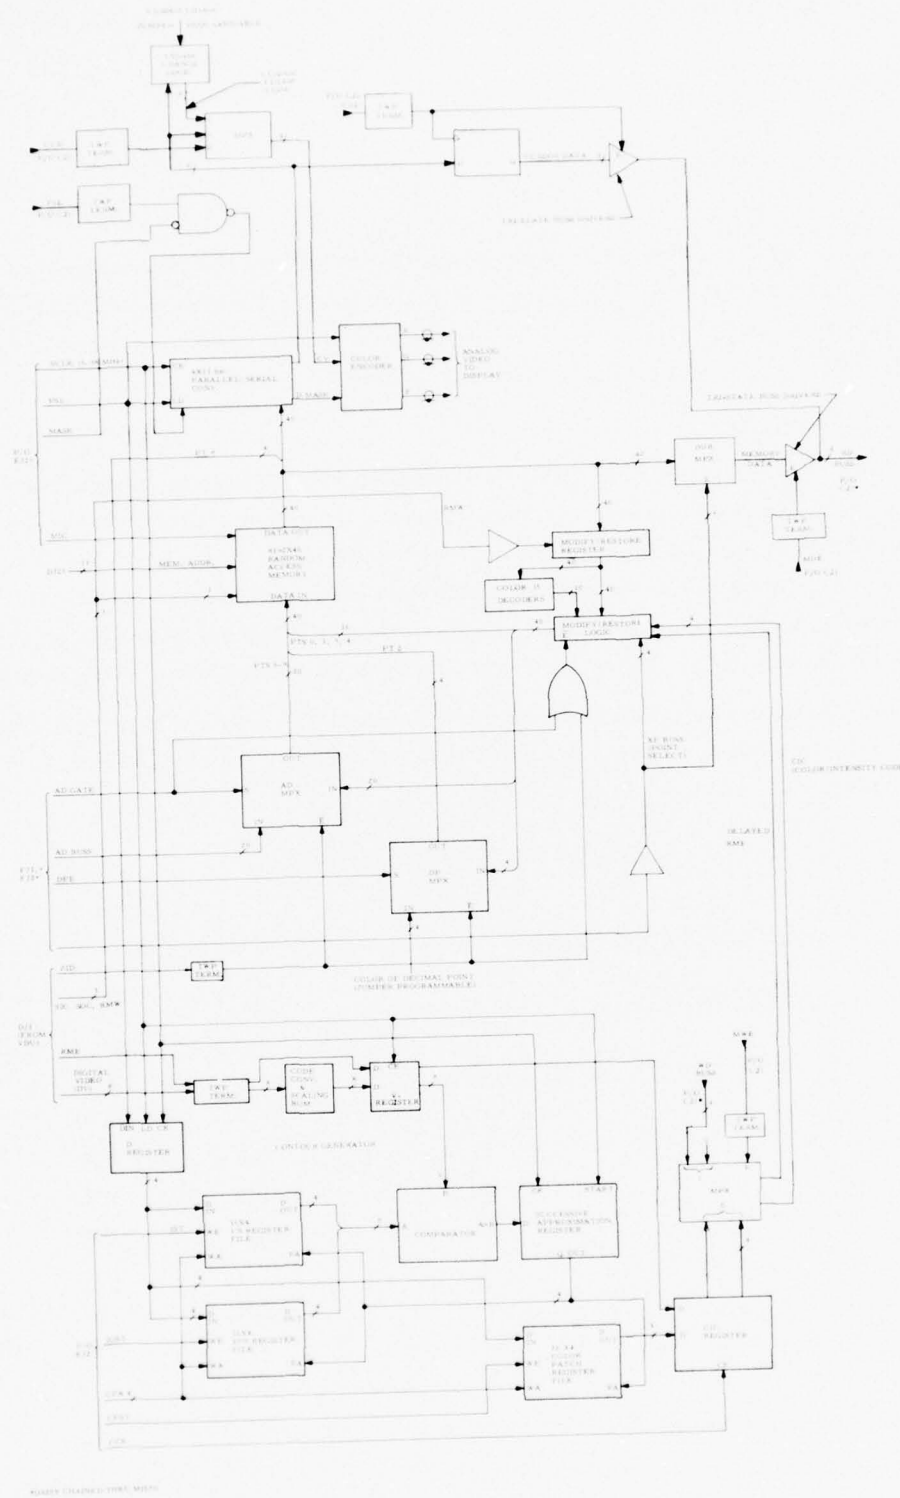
MPX

T&P TERM

T&P TERM

MPX

COLOR ENCODER

ANALOG VIDEO TO DISPLAY

PARALLEL/SERIAL CONV.

PIO

MASK

P.T. 4

MUX

MEMORY DATA

T&P TERM

MEM. ADDR.

RANDOM ACCESS MEMORY

DATA OUT

DATA IN

MODIFY/RESTORE REGISTER

COLOR DECODERS

MODIFY/RESTORE LOGIC

PT 2

AD GATE

AD MPX

AD BUS

DP MPX

OUT

IN

DELAYED RME

T&P TERM

COLOR OF DECIMAL POINT (JUMPER PROGRAMMABLE)

RME

DIGITAL VIDEO

T&P TERM

CODE CONV. & SCALING ROM

REGISTER

D REGISTER

CONTOUR GENERATOR

REGISTER FILE

COMPARATOR

SUCCESSIVE APPROXIMATION REGISTER

START

MPX

T&P TERM

REGISTER FILE

COLOR PATCH REGISTER FILE

REGISTER

OUT

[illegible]